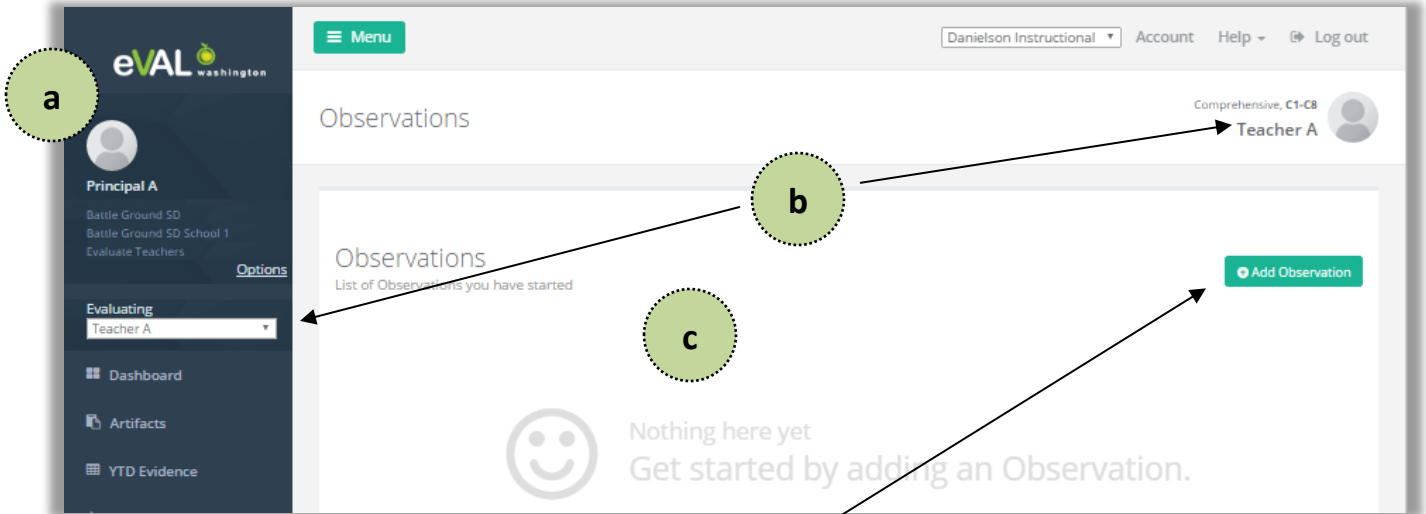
a

eVAL washington

Principal A

Battle Ground SD
Battle Ground SD School 1
Evaluate Teachers

Options

Evaluating
Teacher A

Dashboard

Artifacts

YTD Evidence

Menu

Danielson Instructional

Account

Help

Log out

Observations

Comprehensive, C1-C8
Teacher A

b

Observations
List of Observations you have started

Add Observation

c

Nothing here yet
Get started by adding an Observation.